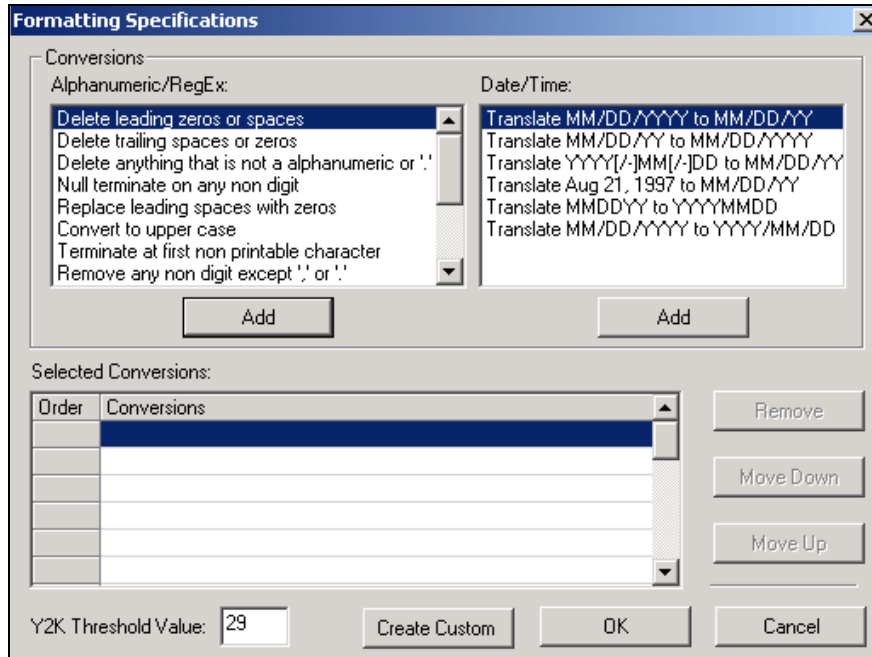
Formatting Specifications

Conversions

Alphanumeric/RegEx:

Delete leading zeros or spaces
Delete trailing spaces or zeros
Delete anything that is not a alphanumeric or '.'
Null terminate on any non digit
Replace leading spaces with zeros
Convert to upper case
Terminate at first non printable character
Remove any non digit except ',' or '.'

Add

Date/Time:

Translate MM/DD/YYYY to MM/DD/YY
Translate MM/DD/YY to MM/DD/YYYY
Translate YYYY[/-]MM[/-]DD to MM/DD/YY
Translate Aug 21, 1997 to MM/DD/YY
Translate MMDDYY to YYYYMMDD
Translate MM/DD/YYYY to YYYY/MM/DD

Add

Selected Conversions:

| Order | Conversions |
|---|---|
| | |
| | |
| | |
| | |
| | |
| | |

Remove

Move Down

Move Up

Y2K Threshold Value: 29

Create Custom

OK

Cancel